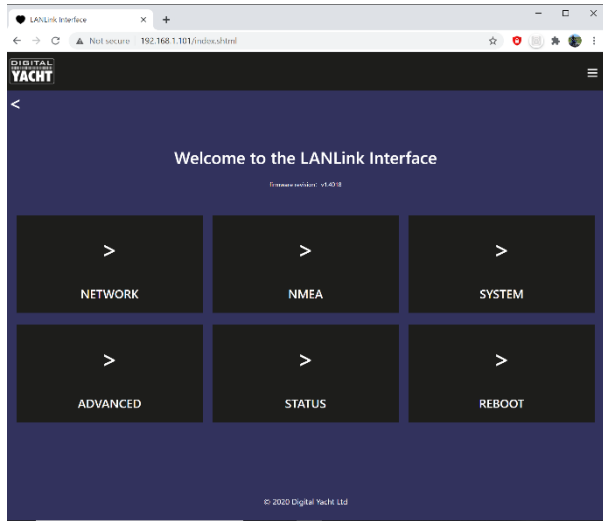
LANLink Interface
×
+
Not secure 192.168.1.101/index.shtml
DIGITAL YACHT
<
Welcome to the LANLink Interface
Firmware revision: v1.40 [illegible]
>
NETWORK
>
NMEA
>
SYSTEM
>
ADVANCED
>
STATUS
>
REBOOT
© 2020 Digital Yacht Ltd